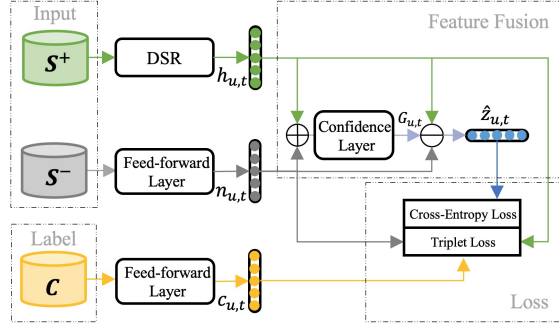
Input

Feature Fusion

$S^+$

DSR

$h_{u,t}$

Confidence Layer

$G_{u,t}$

$\hat{z}_{u,t}$

$S^-$

Feed-forward Layer

$n_{u,t}$

Cross-Entropy Loss

Triplet Loss

Label

$C$

Feed-forward Layer

$c_{u,t}$

Loss